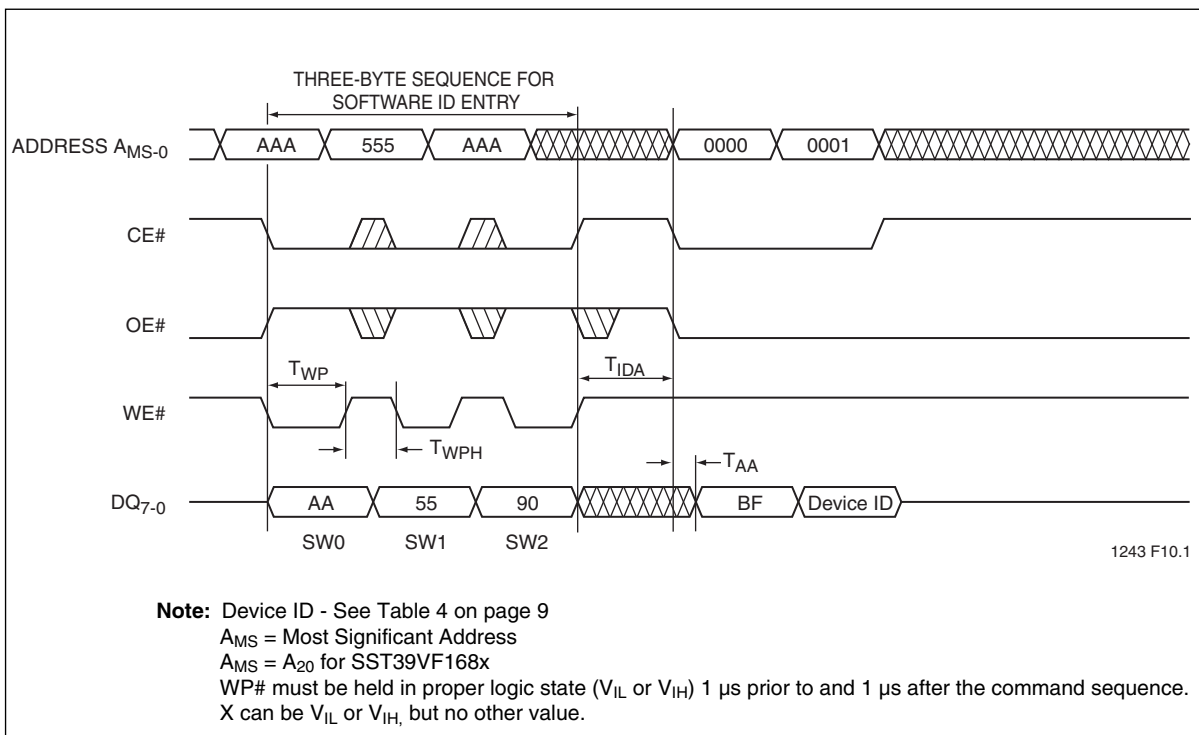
THREE-BYTE SEQUENCE FOR SOFTWARE ID ENTRY

ADDRESS $A_{MS-0}$ AAA 555 AAA 0000 0001

CE#

OE#

$T_{WP}$ $T_{IDA}$

WE#

$T_{WPH}$

$T_{AA}$

$DQ_{7-0}$ AA 55 90 BF Device ID

SW0 SW1 SW2

1243 F10.1

**Note:** Device ID - See Table 4 on page 9
$A_{MS}$ = Most Significant Address
$A_{MS}$ = $A_{20}$ for SST39VF168x
WP# must be held in proper logic state ($V_{IL}$ or $V_{IH}$) 1 µs prior to and 1 µs after the command sequence.
X can be $V_{IL}$ or $V_{IH,}$ but no other value.